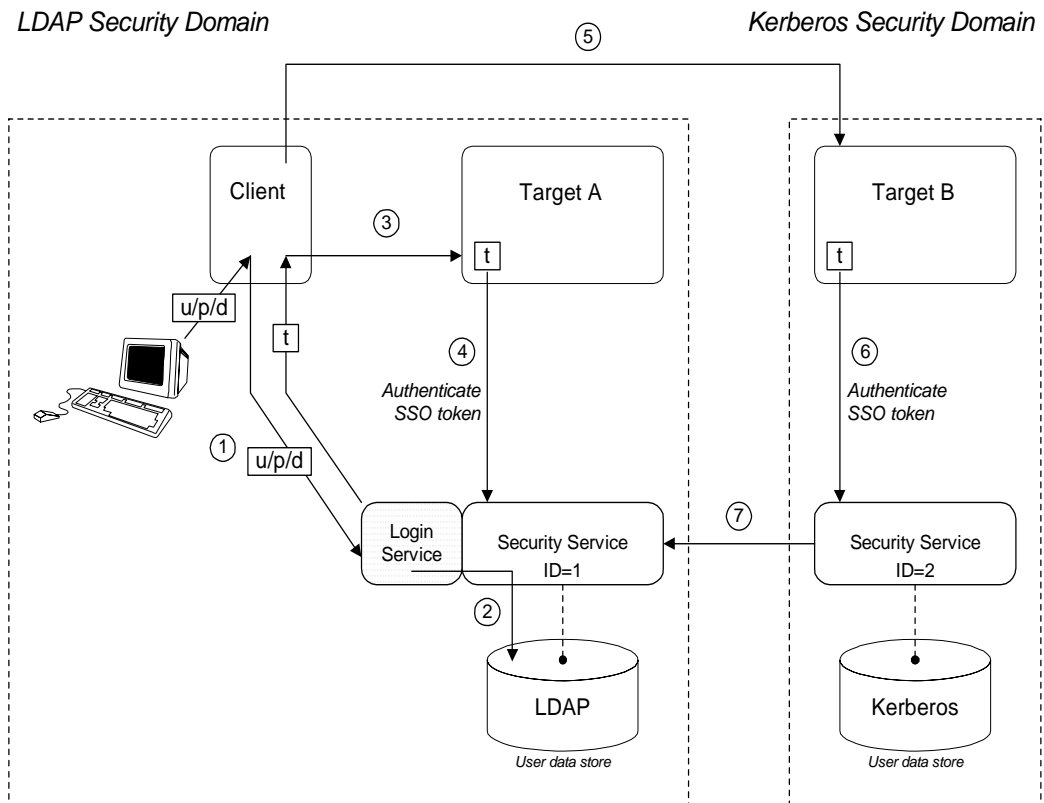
LDAP Security Domain

Kerberos Security Domain

5

Client

Target A

Target B

3

t

t

u/p/d

t

4

6

Authenticate SSO token

Authenticate SSO token

1

u/p/d

Login Service

Security Service ID=1

7

Security Service ID=2

2

LDAP

User data store

Kerberos

User data store